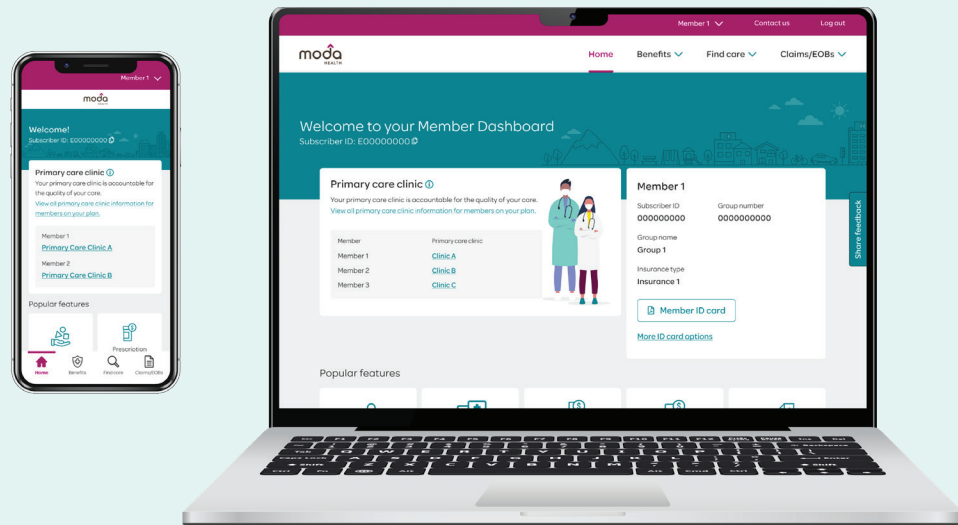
Member 1

moda HEALTH

Welcome!
Subscriber ID: E00000000

Primary care clinic ⓘ
Your primary care clinic is accountable for the quality of your care.
View all primary care clinic information for members on your plan.

Member 1
Primary Care Clinic A

Member 2
Primary Care Clinic B

Popular features

Prescription

Home Benefits Find care Claims/EOBs

Member 1 Contact us Log out

moda HEALTH

Home Benefits Find care Claims/EOBs

Welcome to your Member Dashboard
Subscriber ID: E00000000

Primary care clinic ⓘ
Your primary care clinic is accountable for the quality of your care.
View all primary care clinic information for members on your plan.

| Member | Primary care clinic |
|---|---|
| Member 1 | Clinic A |
| Member 2 | Clinic B |
| Member 3 | Clinic C |

Member 1
Subscriber ID
000000000
Group number
0000000000
Group name
Group 1
Insurance type
Insurance 1

Member ID card

More ID card options

Share feedback

Popular features